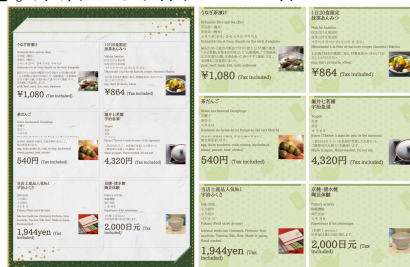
うなぎ茶漬け
¥1,080 (Tax included)

1日10食限定
抹茶あんみつ
¥864 (Tax included)

串だんご
540円 (Tax included)

抹茶と宇治
宇治金時
4,320円 (Tax included)

当店大人気
宇治みぞれ
1,944yen (Tax included)

京都・清水焼
陶芸体験
2,000日元 (Tax included)